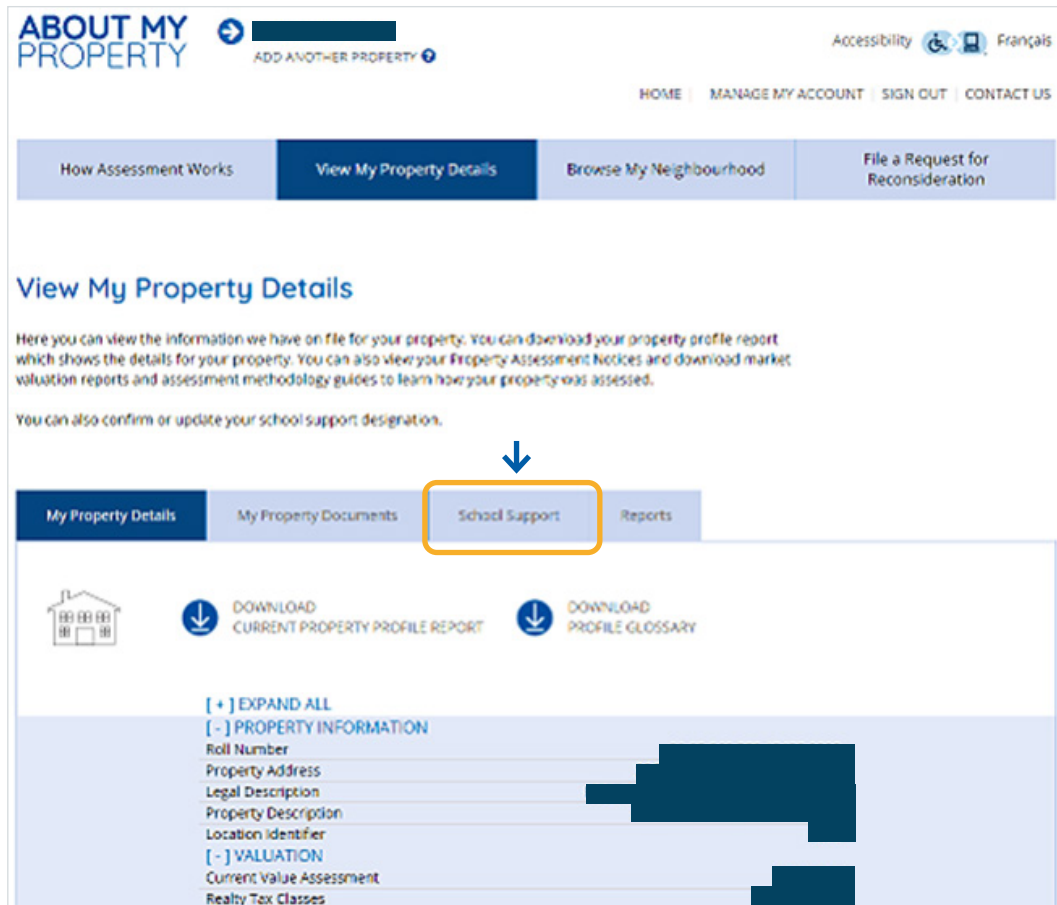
ABOUT MY PROPERTY

ADD ANOTHER PROPERTY

Accessibility Français

HOME | MANAGE MY ACCOUNT | SIGN OUT | CONTACT US

How Assessment Works | View My Property Details | Browse My Neighbourhood | File a Request for Reconsideration

View My Property Details

Here you can view the information we have on file for your property. You can download your property profile report which shows the details for your property. You can also view your Property Assessment Notices and download market valuation reports and assessment methodology guides to learn how your property was assessed.

You can also confirm or update your school support designation.

My Property Details | My Property Documents | School Support | Reports

DOWNLOAD CURRENT PROPERTY PROFILE REPORT

DOWNLOAD PROFILE GLOSSARY

[ + ] EXPAND ALL
[ - ] PROPERTY INFORMATION
Roll Number
Property Address
Legal Description
Property Description
Location Identifier
[ - ] VALUATION
Current Value Assessment
Realty Tax Classes